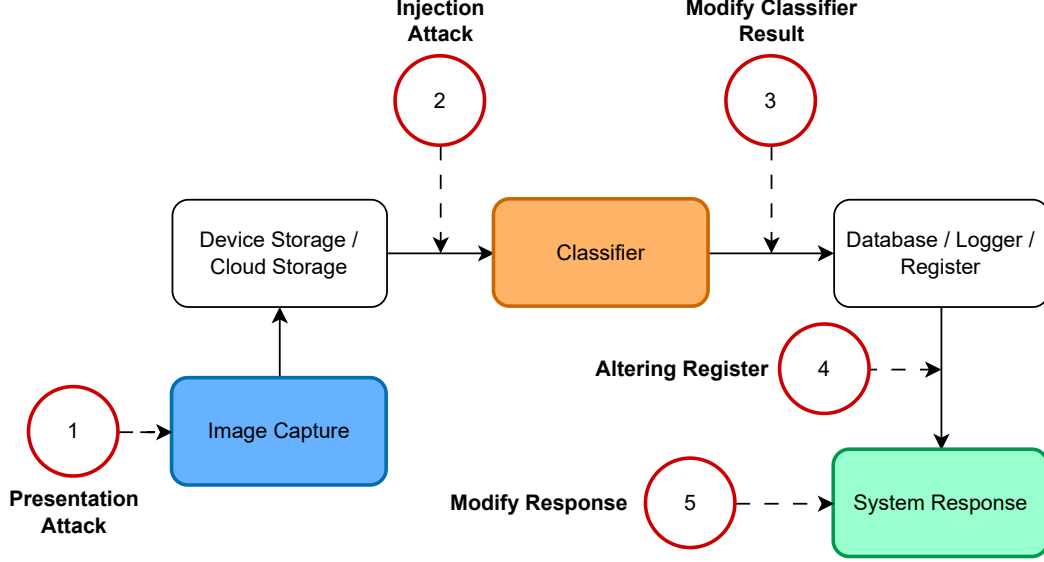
Injection Attack

2

Modify Classifier Result

3

Device Storage / Cloud Storage

Classifier

Database / Logger / Register

Altering Register

4

1

Image Capture

Presentation Attack

Modify Response

5

System Response